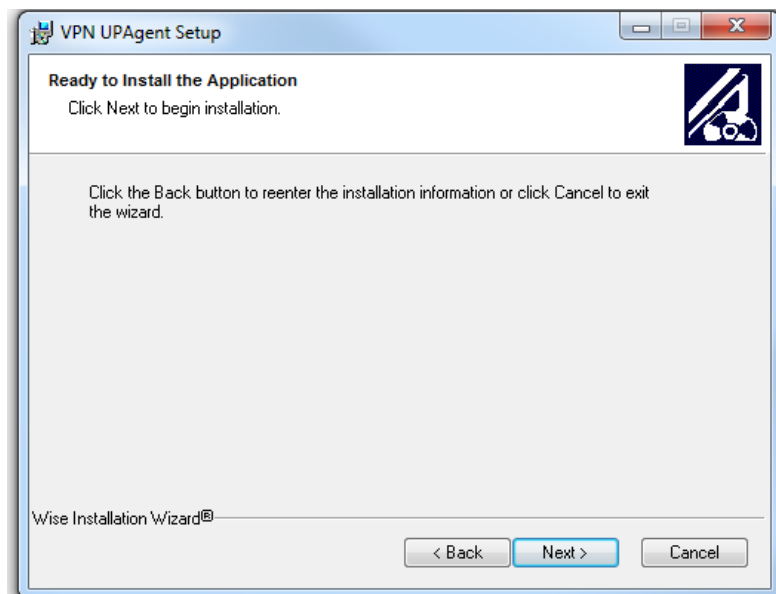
VPN UPAgent Setup

Ready to Install the Application

Click Next to begin installation.

Click the Back button to reenter the installation information or click Cancel to exit the wizard.

Wise Installation Wizard®

< Back

Next >

Cancel